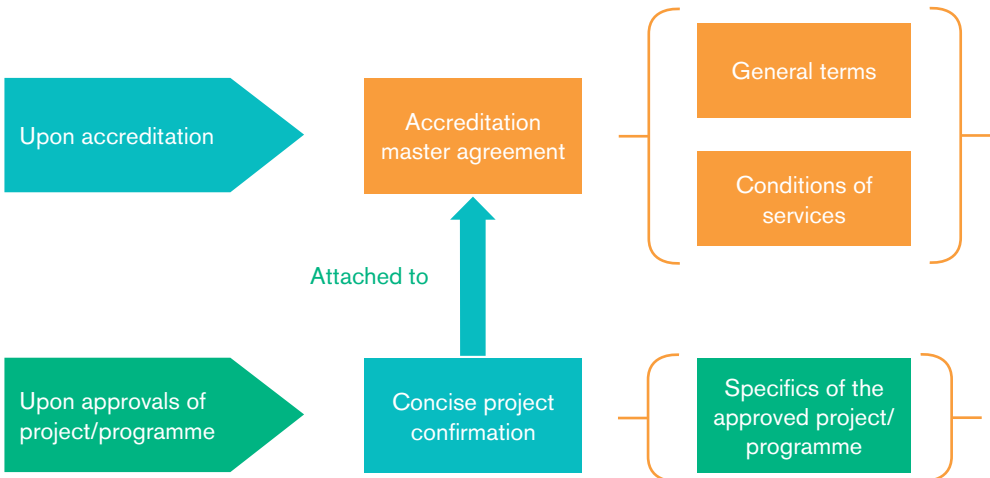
Upon accreditation

Accreditation master agreement

General terms

Conditions of services

Attached to

Upon approvals of project/programme

Concise project confirmation

Specifics of the approved project/programme